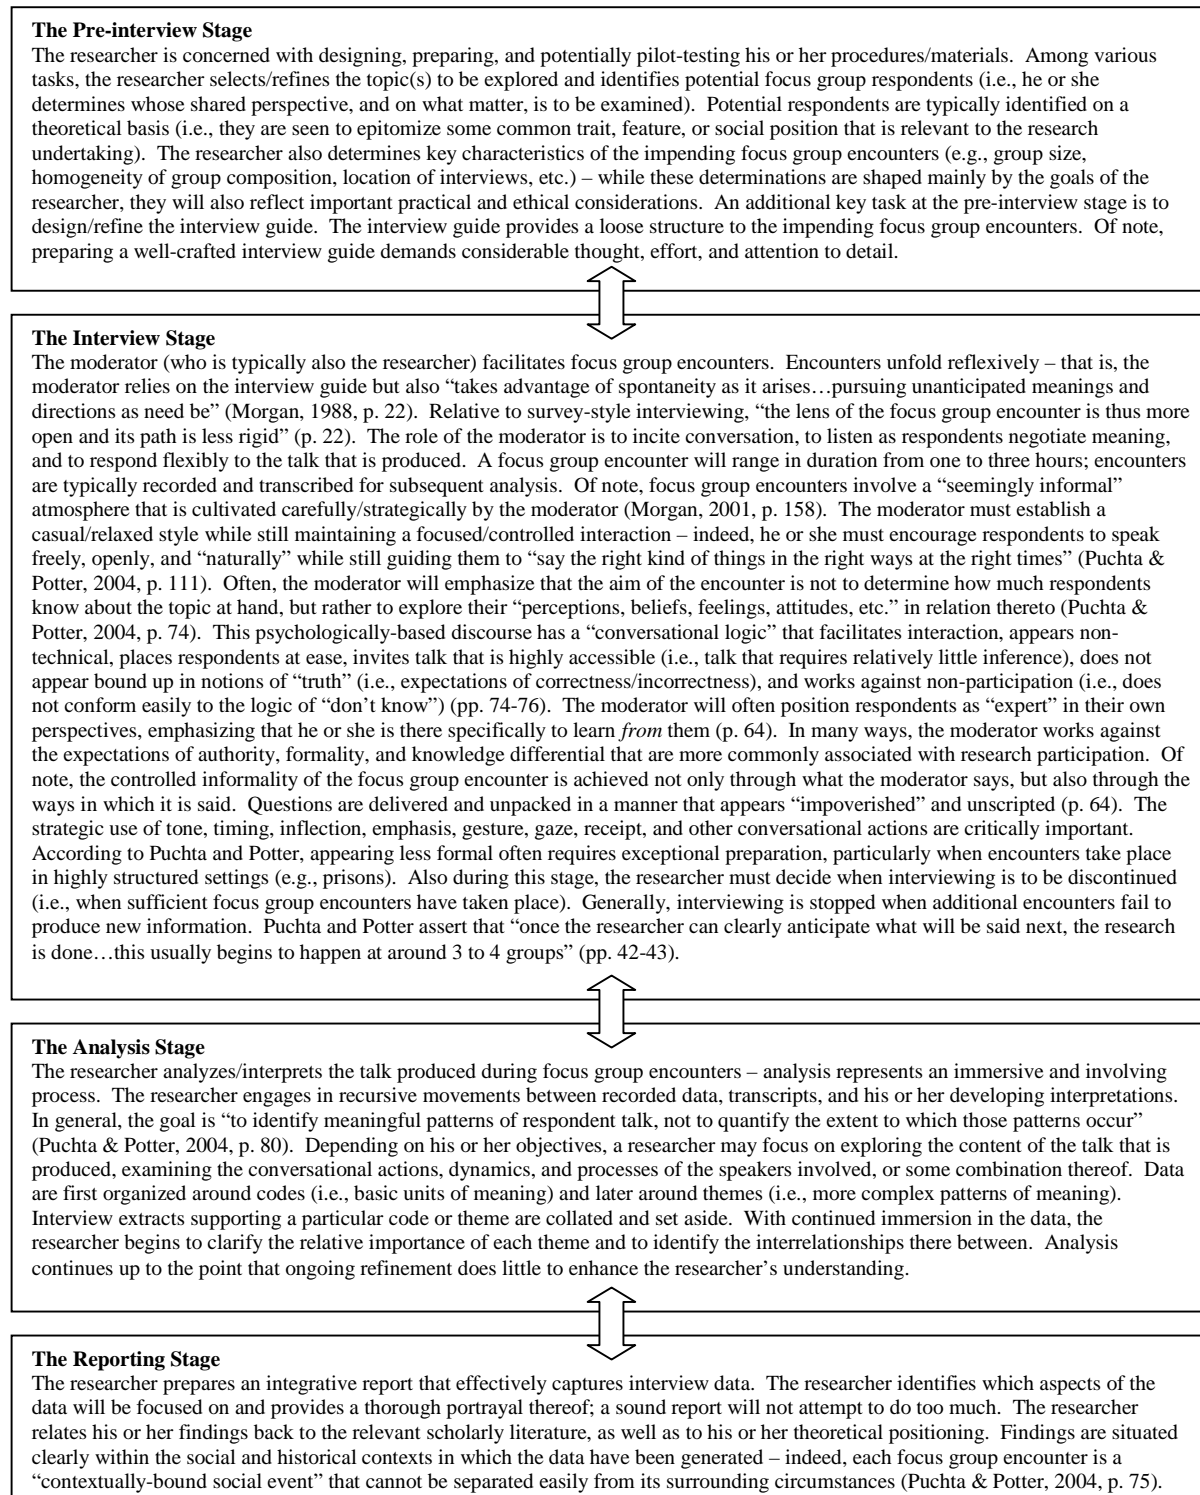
**The Pre-interview Stage**
The researcher is concerned with designing, preparing, and potentially pilot-testing his or her procedures/materials. Among various tasks, the researcher selects/refines the topic(s) to be explored and identifies potential focus group respondents (i.e., he or she determines whose shared perspective, and on what matter, is to be examined). Potential respondents are typically identified on a theoretical basis (i.e., they are seen to epitomize some common trait, feature, or social position that is relevant to the research undertaking). The researcher also determines key characteristics of the impending focus group encounters (e.g., group size, homogeneity of group composition, location of interviews, etc.) – while these determinations are shaped mainly by the goals of the researcher, they will also reflect important practical and ethical considerations. An additional key task at the pre-interview stage is to design/refine the interview guide. The interview guide provides a loose structure to the impending focus group encounters. Of note, preparing a well-crafted interview guide demands considerable thought, effort, and attention to detail.

**The Interview Stage**
The moderator (who is typically also the researcher) facilitates focus group encounters. Encounters unfold reflexively – that is, the moderator relies on the interview guide but also "takes advantage of spontaneity as it arises…pursuing unanticipated meanings and directions as need be" (Morgan, 1988, p. 22). Relative to survey-style interviewing, "the lens of the focus group encounter is thus more open and its path is less rigid" (p. 22). The role of the moderator is to incite conversation, to listen as respondents negotiate meaning, and to respond flexibly to the talk that is produced. A focus group encounter will range in duration from one to three hours; encounters are typically recorded and transcribed for subsequent analysis. Of note, focus group encounters involve a "seemingly informal" atmosphere that is cultivated carefully/strategically by the moderator (Morgan, 2001, p. 158). The moderator must establish a casual/relaxed style while still maintaining a focused/controlled interaction – indeed, he or she must encourage respondents to speak freely, openly, and "naturally" while still guiding them to "say the right kind of things in the right ways at the right times" (Puchta & Potter, 2004, p. 111). Often, the moderator will emphasize that the aim of the encounter is not to determine how much respondents know about the topic at hand, but rather to explore their "perceptions, beliefs, feelings, attitudes, etc." in relation thereto (Puchta & Potter, 2004, p. 74). This psychologically-based discourse has a "conversational logic" that facilitates interaction, appears non-technical, places respondents at ease, invites talk that is highly accessible (i.e., talk that requires relatively little inference), does not appear bound up in notions of "truth" (i.e., expectations of correctness/incorrectness), and works against non-participation (i.e., does not conform easily to the logic of "don't know") (pp. 74-76). The moderator will often position respondents as "expert" in their own perspectives, emphasizing that he or she is there specifically to learn *from* them (p. 64). In many ways, the moderator works against the expectations of authority, formality, and knowledge differential that are more commonly associated with research participation. Of note, the controlled informality of the focus group encounter is achieved not only through what the moderator says, but also through the ways in which it is said. Questions are delivered and unpacked in a manner that appears "impoverished" and unscripted (p. 64). The strategic use of tone, timing, inflection, emphasis, gesture, gaze, receipt, and other conversational actions are critically important. According to Puchta and Potter, appearing less formal often requires exceptional preparation, particularly when encounters take place in highly structured settings (e.g., prisons). Also during this stage, the researcher must decide when interviewing is to be discontinued (i.e., when sufficient focus group encounters have taken place). Generally, interviewing is stopped when additional encounters fail to produce new information. Puchta and Potter assert that "once the researcher can clearly anticipate what will be said next, the research is done…this usually begins to happen at around 3 to 4 groups" (pp. 42-43).

**The Analysis Stage**
The researcher analyzes/interprets the talk produced during focus group encounters – analysis represents an immersive and involving process. The researcher engages in recursive movements between recorded data, transcripts, and his or her developing interpretations. In general, the goal is "to identify meaningful patterns of respondent talk, not to quantify the extent to which those patterns occur" (Puchta & Potter, 2004, p. 80). Depending on his or her objectives, a researcher may focus on exploring the content of the talk that is produced, examining the conversational actions, dynamics, and processes of the speakers involved, or some combination thereof. Data are first organized around codes (i.e., basic units of meaning) and later around themes (i.e., more complex patterns of meaning). Interview extracts supporting a particular code or theme are collated and set aside. With continued immersion in the data, the researcher begins to clarify the relative importance of each theme and to identify the interrelationships there between. Analysis continues up to the point that ongoing refinement does little to enhance the researcher's understanding.

**The Reporting Stage**
The researcher prepares an integrative report that effectively captures interview data. The researcher identifies which aspects of the data will be focused on and provides a thorough portrayal thereof; a sound report will not attempt to do too much. The researcher relates his or her findings back to the relevant scholarly literature, as well as to his or her theoretical positioning. Findings are situated clearly within the social and historical contexts in which the data have been generated – indeed, each focus group encounter is a "contextually-bound social event" that cannot be separated easily from its surrounding circumstances (Puchta & Potter, 2004, p. 75).